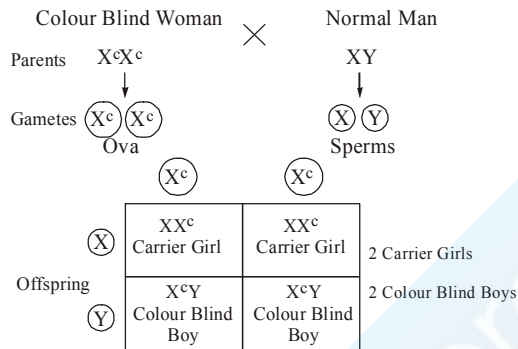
Colour Blind Woman × Normal Man

Parents $X^cX^c$ XY

Gametes $X^c$ $X^c$ X Y

Ova Sperms

| | $X^c$ | $X^c$ |
|---|---|---|
| X | $XX^c$ Carrier Girl | $XX^c$ Carrier Girl |
| Y | $X^cY$ Colour Blind Boy | $X^cY$ Colour Blind Boy |

Offspring

2 Carrier Girls

2 Colour Blind Boys